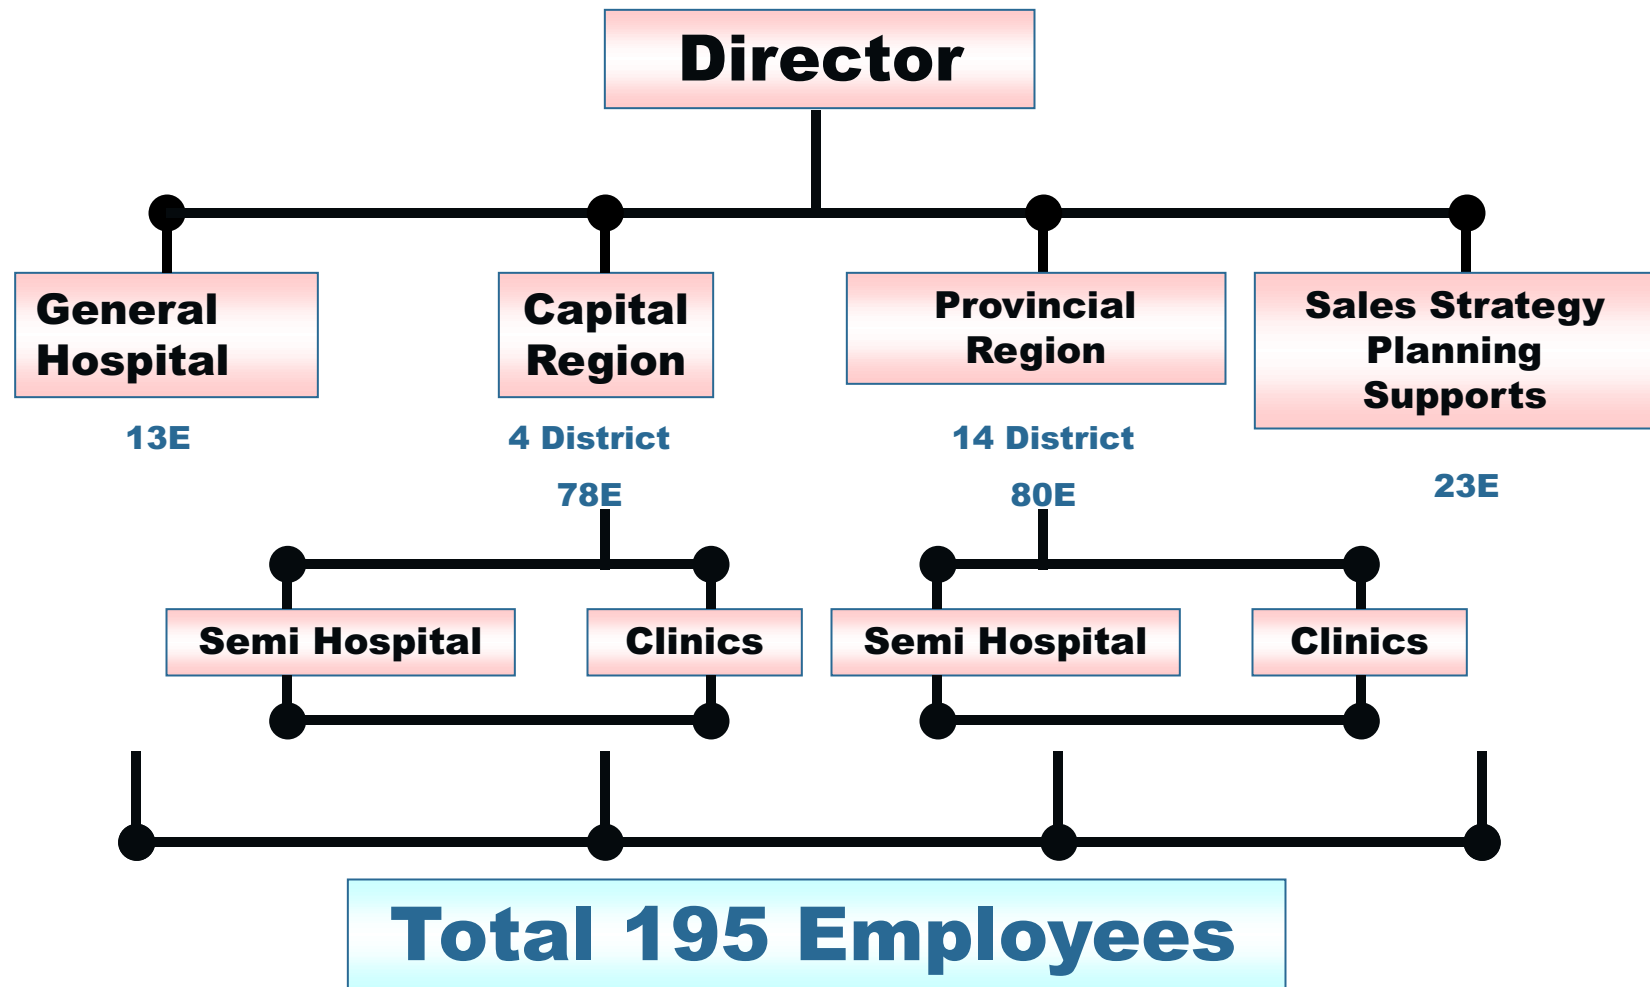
Director

General Hospital

13E

Capital Region

4 District

78E

Provincial Region

14 District

80E

Sales Strategy Planning Supports

23E

Semi Hospital

Clinics

Semi Hospital

Clinics

Total 195 Employees